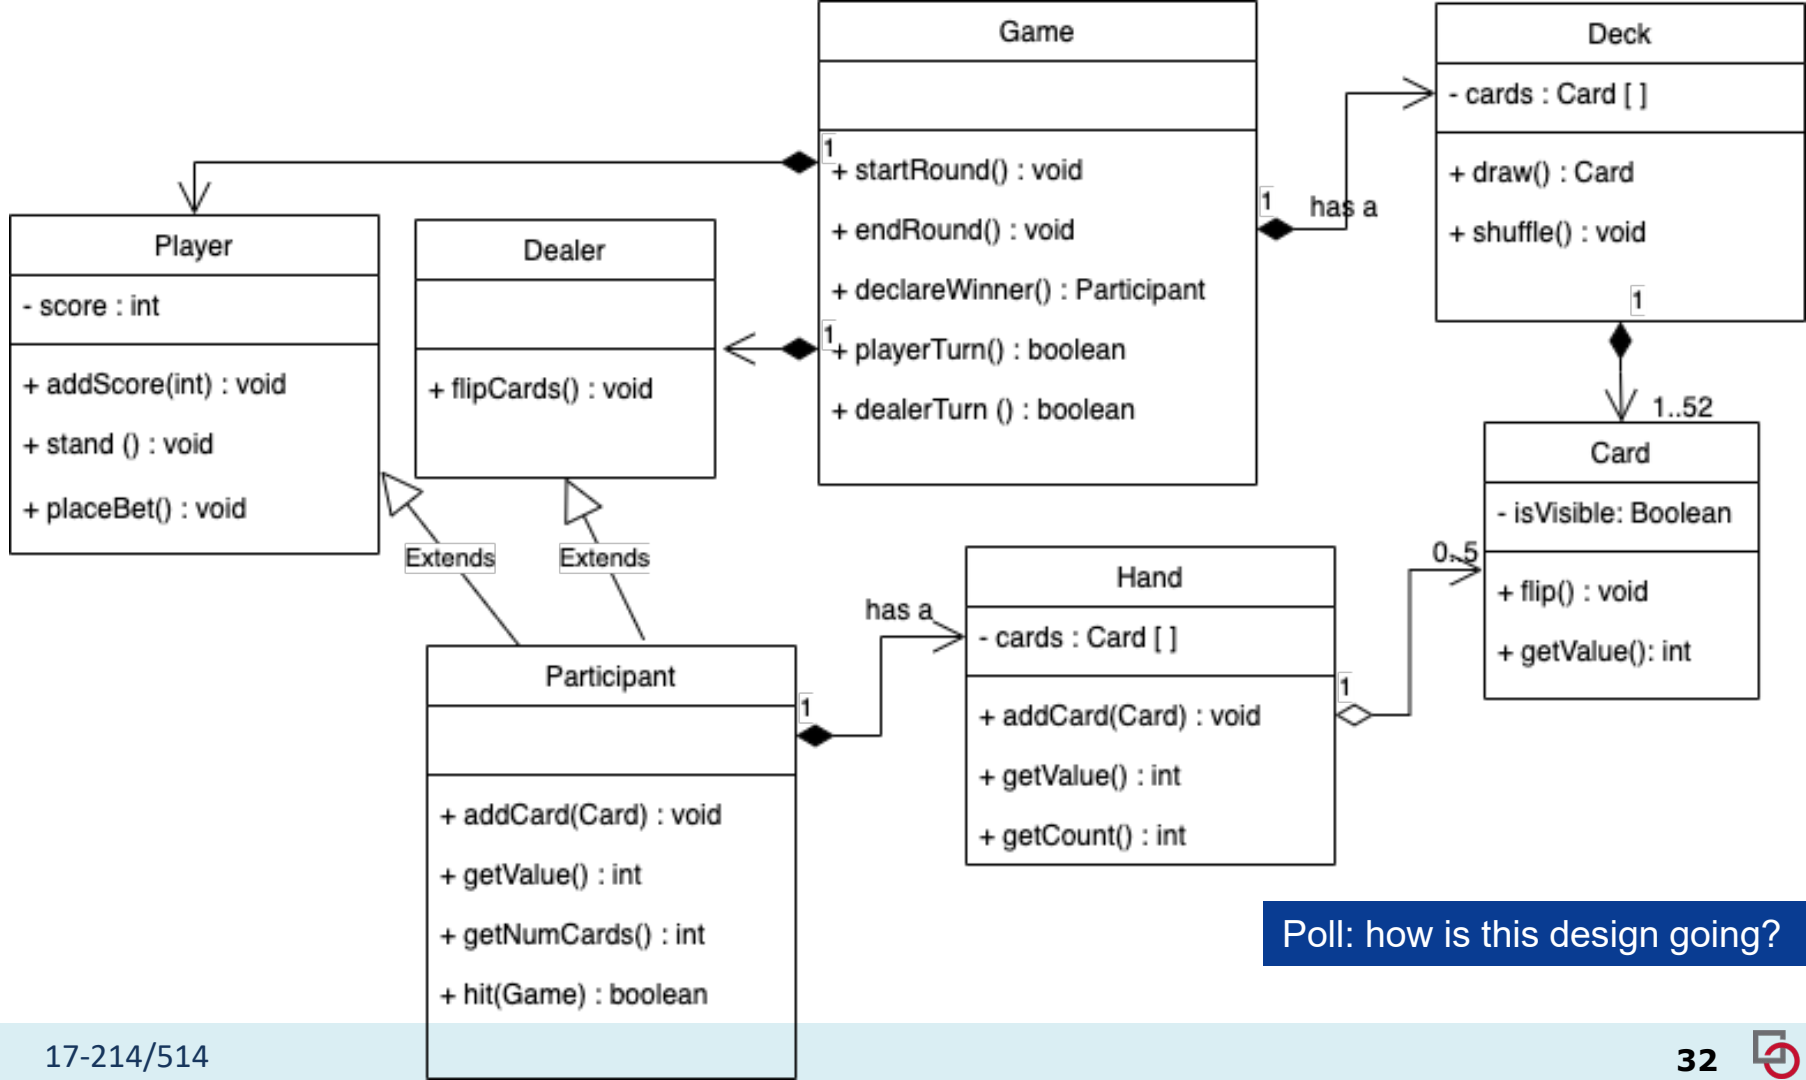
Game

1
+ startRound() : void

+ endRound() : void

+ declareWinner() : Participant

1
+ playerTurn() : boolean

+ dealerTurn () : boolean

Deck

- cards : Card [ ]

+ draw() : Card

+ shuffle() : void

1

1

has a

Player

- score : int

+ addScore(int) : void

+ stand () : void

+ placeBet() : void

Dealer

+ flipCards() : void

1..52

Card

- isVisible: Boolean

+ flip() : void

+ getValue(): int

Extends

Extends

0..5

Hand

- cards : Card [ ]

+ addCard(Card) : void

+ getValue() : int

+ getCount() : int

has a

1

1

Participant

+ addCard(Card) : void

+ getValue() : int

+ getNumCards() : int

+ hit(Game) : boolean

Poll: how is this design going?

17-214/514

32